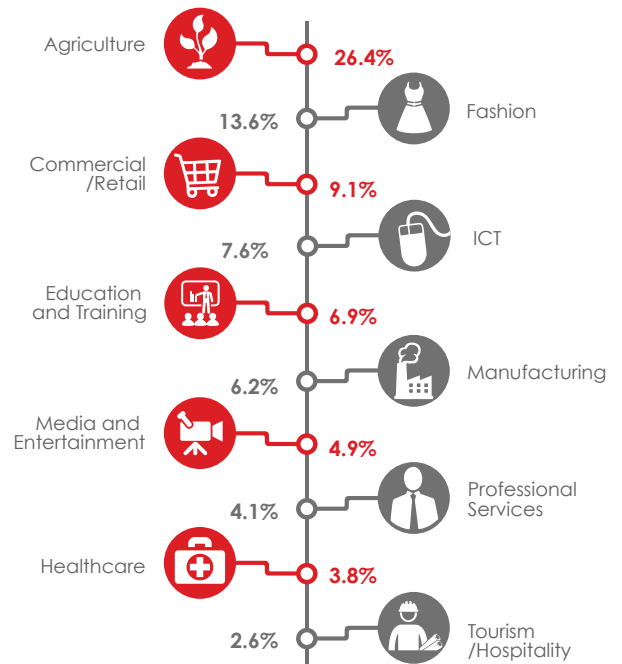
Agriculture
26.4%

13.6%
Fashion

Commercial /Retail
9.1%

7.6%
ICT

Education and Training
6.9%

6.2%
Manufacturing

Media and Entertainment
4.9%

4.1%
Professional Services

Healthcare
3.8%

2.6%
Tourism /Hospitality